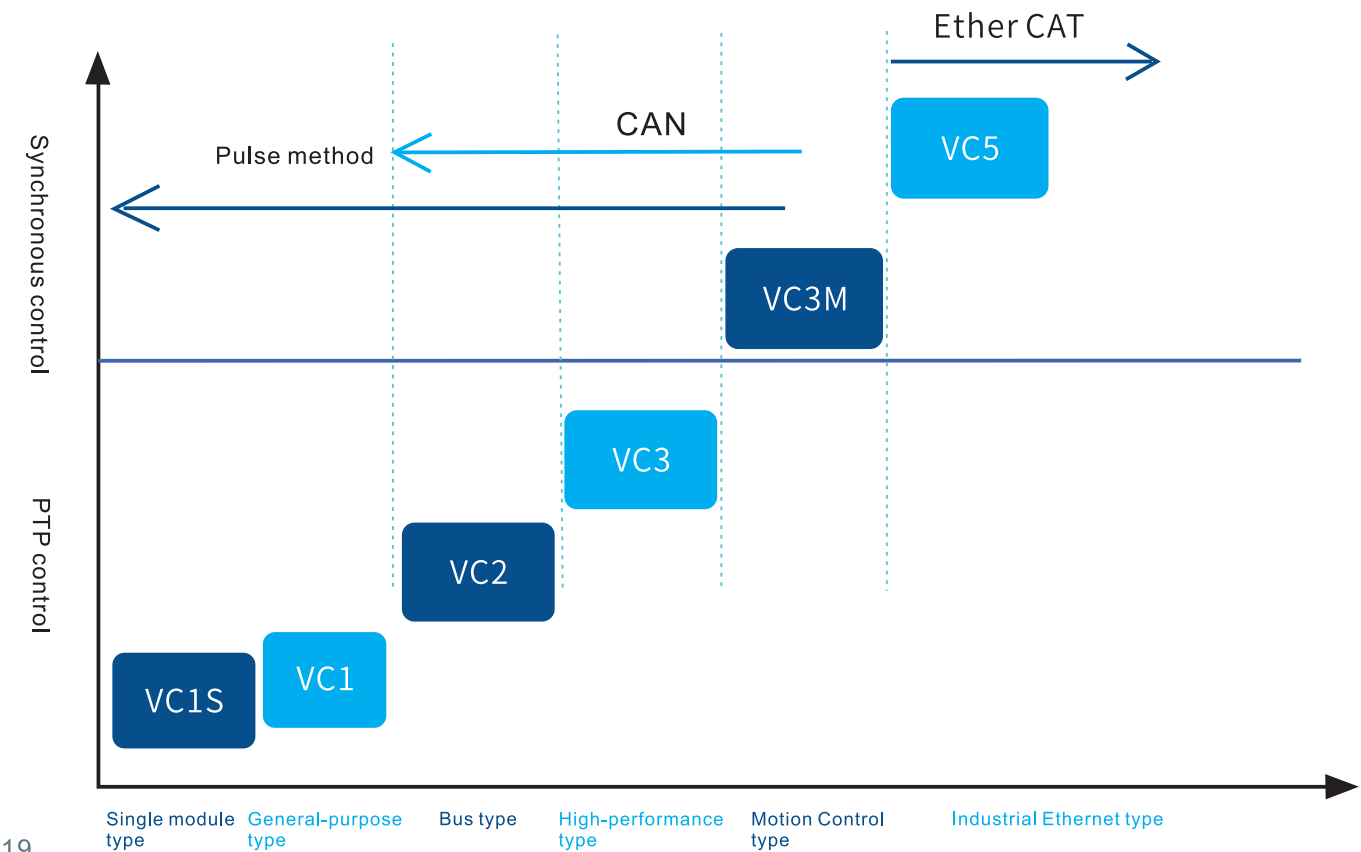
Ether CAT

CAN

Pulse method

Synchronous control

PTP control

VC5

VC3M

VC3

VC2

VC1

VC1S

Single module type

General-purpose type

Bus type

High-performance type

Motion Control type

Industrial Ethernet type

19